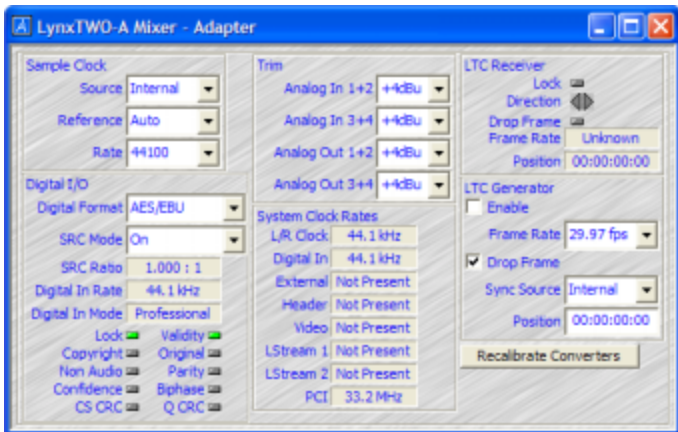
LynxTWO-A Mixer - Adapter

Sample Clock
Source Internal
Reference Auto
Rate 44100

Digital I/O
Digital Format AES/EBU
SRC Mode On
SRC Ratio 1.000 : 1
Digital In Rate 44.1 kHz
Digital In Mode Professional
Lock
Validity
Copyright
Original
Non Audio
Parity
Confidence
Biphase
CS CRC
Q CRC

Trim
Analog In 1+2 +4dBu
Analog In 3+4 +4dBu
Analog Out 1+2 +4dBu
Analog Out 3+4 +4dBu

System Clock Rates
L/R Clock 44.1 kHz
Digital In 44.1 kHz
External Not Present
Header Not Present
Video Not Present
LStream 1 Not Present
LStream 2 Not Present
PCI 33.2 MHz

LTC Receiver
Lock
Direction
Drop Frame
Frame Rate Unknown
Position 00:00:00:00

LTC Generator
Enable
Frame Rate 29.97 fps
Drop Frame
Sync Source Internal
Position 00:00:00:00

Recalibrate Converters